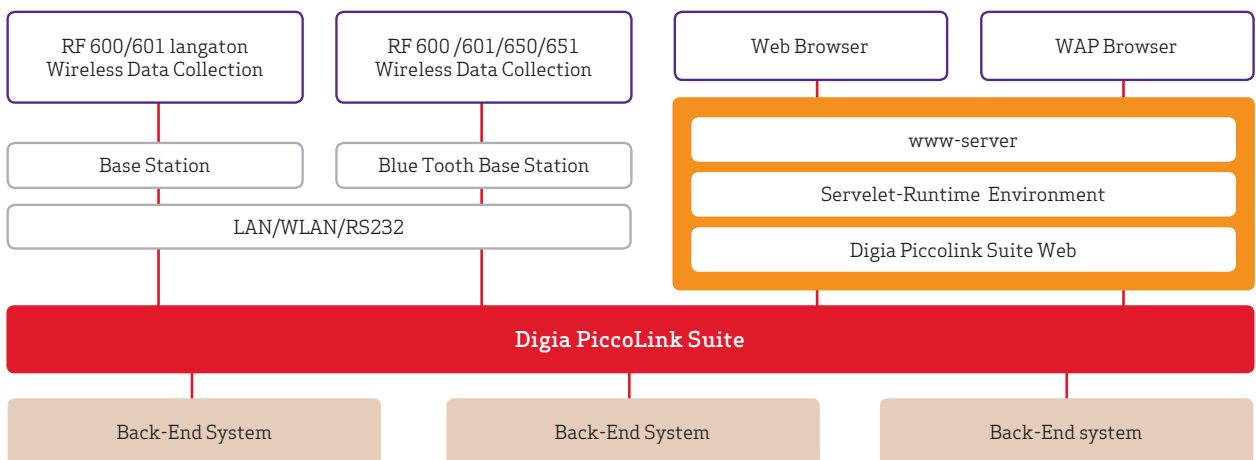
RF 600/601 langaton Wireless Data Collection

RF 600 /601/650/651 Wireless Data Collection

Web Browser

WAP Browser

Base Station

Blue Tooth Base Station

LAN/WLAN/RS232

www-server

Servelet-Runtime Environment

Digia Piccolink Suite Web

Digia PiccoLink Suite

Back-End System

Back-End System

Back-End system